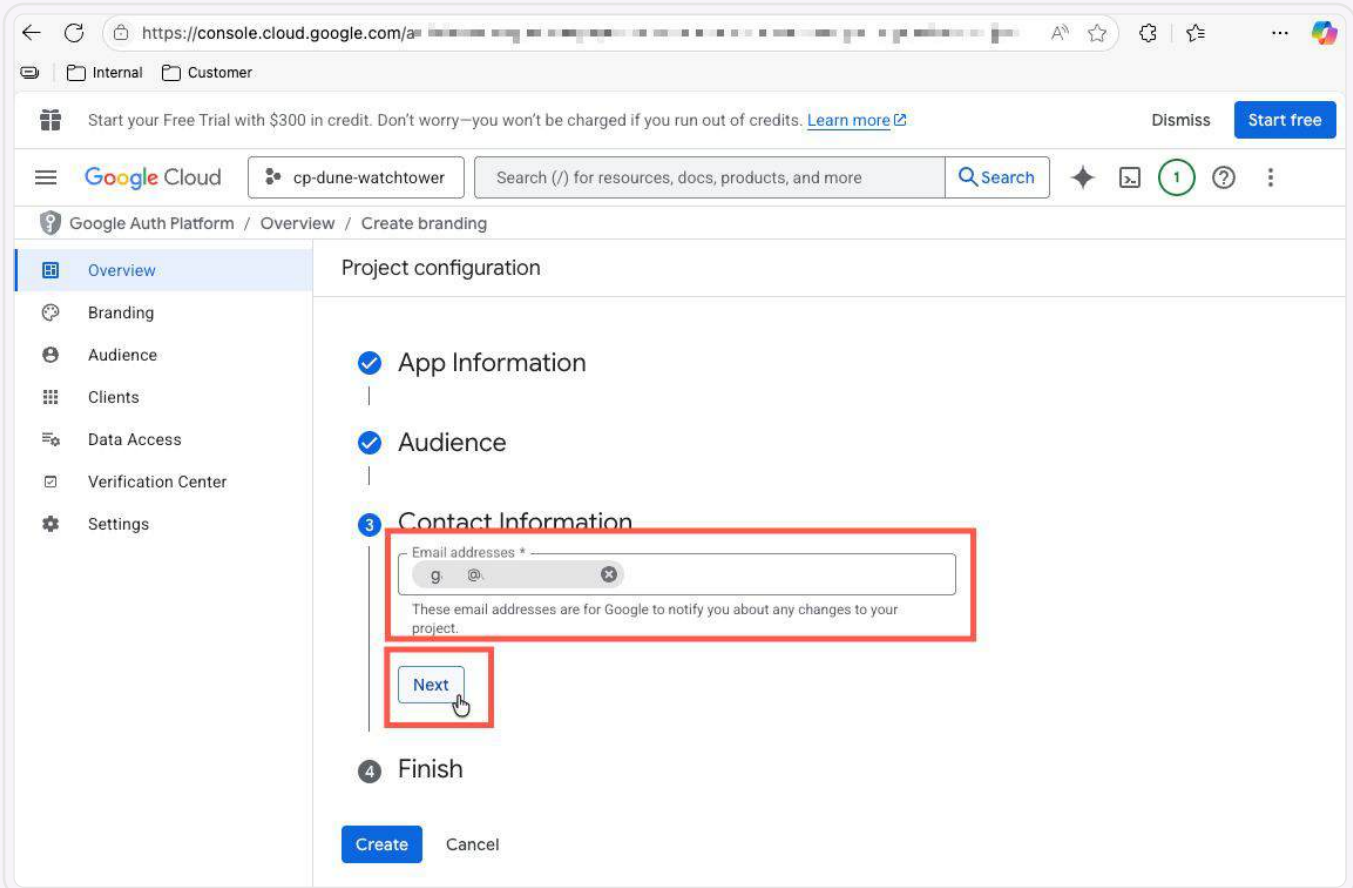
https://console.cloud.google.com/a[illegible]

Internal Customer

Start your Free Trial with $300 in credit. Don't worry—you won't be charged if you run out of credits. Learn more

Dismiss Start free

Google Cloud cp-dune-watchtower Search (/) for resources, docs, products, and more Search 1

Google Auth Platform / Overview / Create branding

Overview
Branding
Audience
Clients
Data Access
Verification Center
Settings

Project configuration

App Information

Audience

3 Contact Information

Email addresses *
g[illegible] @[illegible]
These email addresses are for Google to notify you about any changes to your project.

Next

4 Finish

Create Cancel